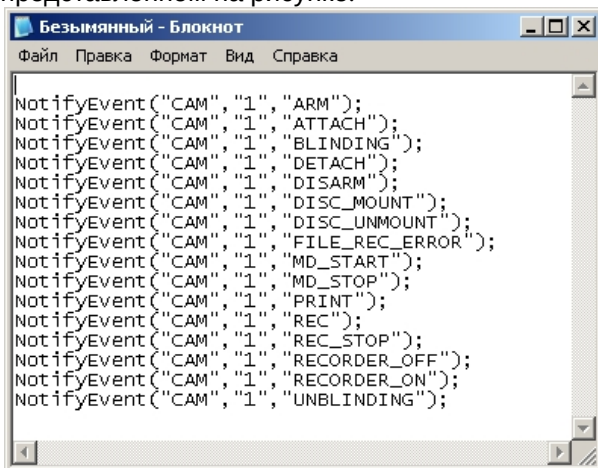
представленной на рисунке:

Безымянный - Блокнот

Файл Правка Формат Вид Справка

NotifyEvent("CAM","1","ARM");
NotifyEvent("CAM","1","ATTACH");
NotifyEvent("CAM","1","BLINDING");
NotifyEvent("CAM","1","DETACH");
NotifyEvent("CAM","1","DISARM");
NotifyEvent("CAM","1","DISC_MOUNT");
NotifyEvent("CAM","1","DISC_UNMOUNT");
NotifyEvent("CAM","1","FILE_REC_ERROR");
NotifyEvent("CAM","1","MD_START");
NotifyEvent("CAM","1","MD_STOP");
NotifyEvent("CAM","1","PRINT");
NotifyEvent("CAM","1","REC");
NotifyEvent("CAM","1","REC_STOP");
NotifyEvent("CAM","1","RECORDER_OFF");
NotifyEvent("CAM","1","RECORDER_ON");
NotifyEvent("CAM","1","UNBLINDING");